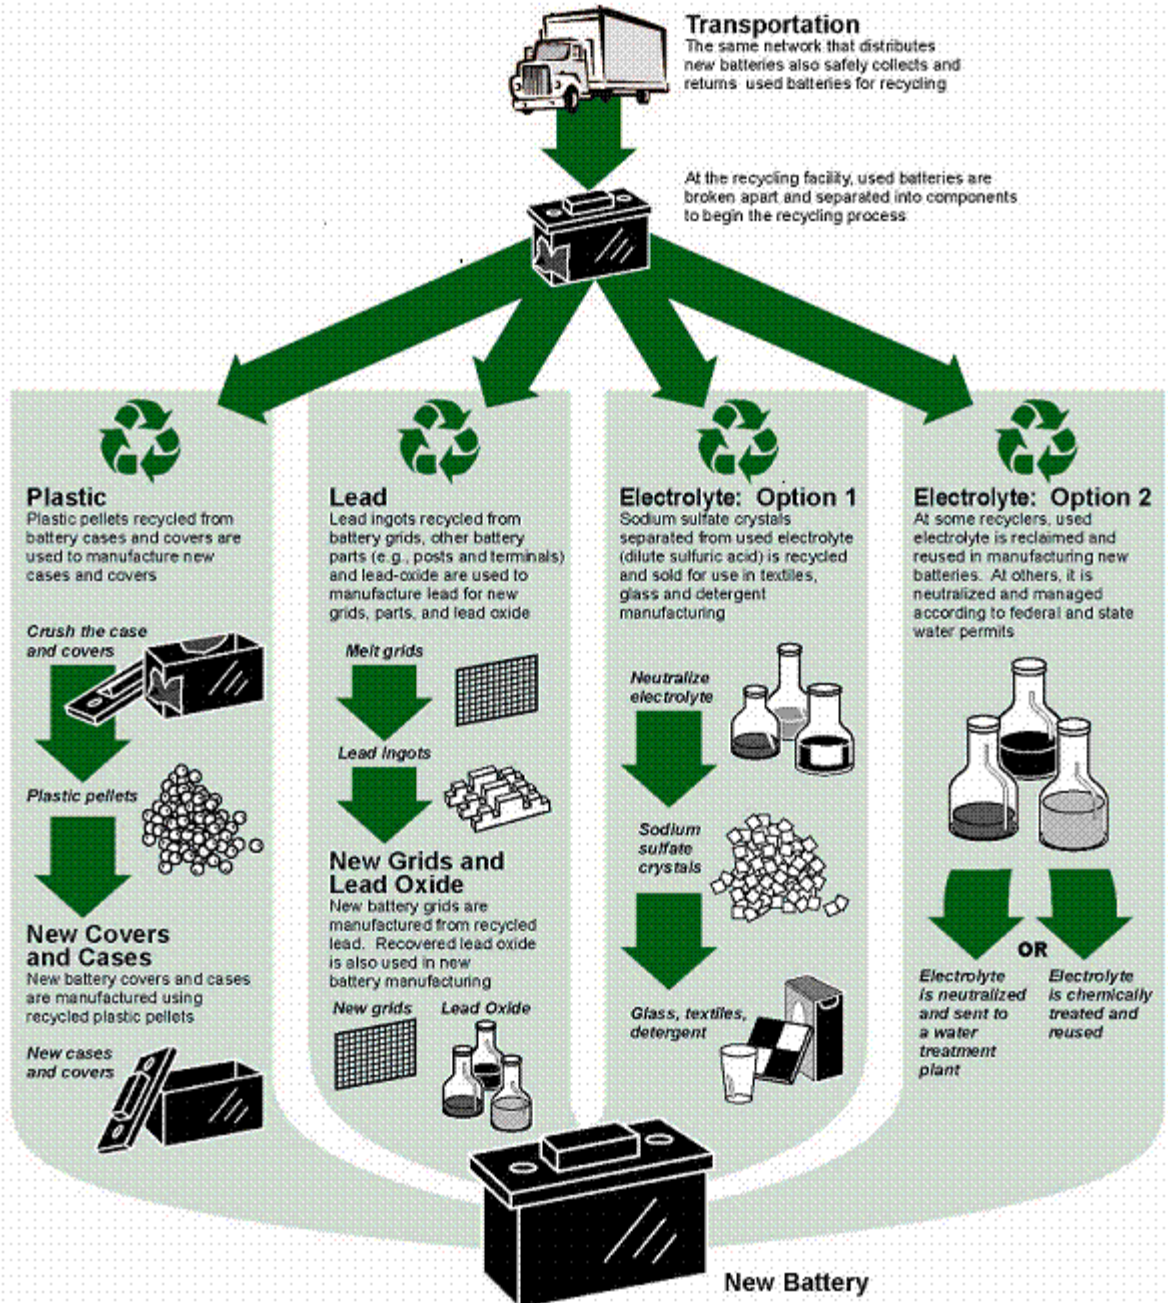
Transportation
The same network that distributes new batteries also safely collects and returns used batteries for recycling

At the recycling facility, used batteries are broken apart and separated into components to begin the recycling process

Plastic
Plastic pellets recycled from battery cases and covers are used to manufacture new cases and covers

Crush the case and covers

Plastic pellets

New Covers and Cases
New battery covers and cases are manufactured using recycled plastic pellets

New cases and covers

Lead
Lead ingots recycled from battery grids, other battery parts (e.g., posts and terminals) and lead-oxide are used to manufacture lead for new grids, parts, and lead oxide

Melt grids

Lead Ingots

New Grids and Lead Oxide
New battery grids are manufactured from recycled lead. Recovered lead oxide is also used in new battery manufacturing

New grids

Lead Oxide

Electrolyte: Option 1
Sodium sulfate crystals separated from used electrolyte (dilute sulfuric acid) is recycled and sold for use in textiles, glass and detergent manufacturing

Neutralize electrolyte

Sodium sulfate crystals

Glass, textiles, detergent

Electrolyte: Option 2
At some recyclers, used electrolyte is reclaimed and reused in manufacturing new batteries. At others, it is neutralized and managed according to federal and state water permits

Electrolyte is neutralized and sent to a water treatment plant

OR

Electrolyte is chemically treated and reused

New Battery